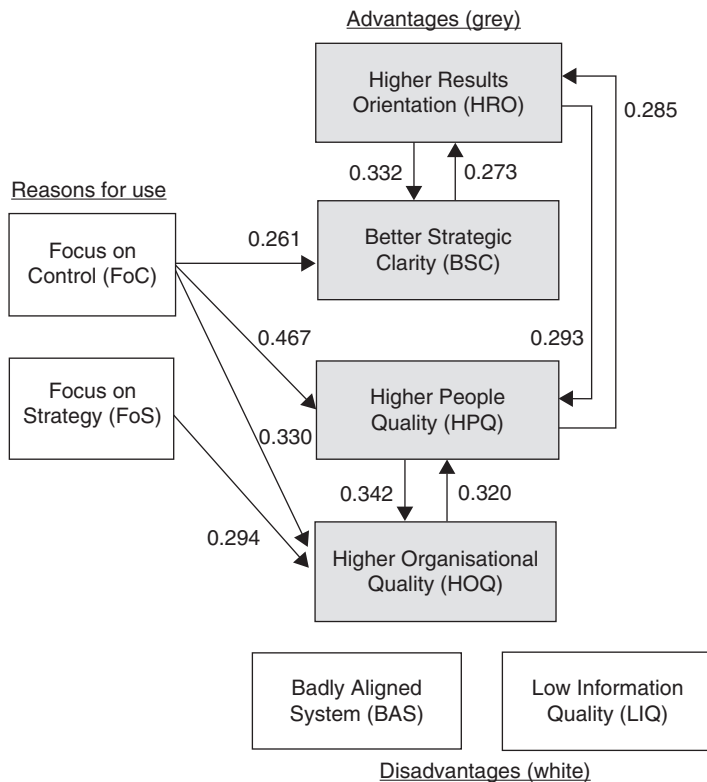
Advantages (grey)

Higher Results Orientation (HRO)

0.285

0.332

0.273

Reasons for use

Focus on Control (FoC)

0.261

Better Strategic Clarity (BSC)

0.467

0.293

Focus on Strategy (FoS)

Higher People Quality (HPQ)

0.330

0.342

0.320

0.294

Higher Organisational Quality (HOQ)

Badly Aligned System (BAS)

Low Information Quality (LIQ)

Disadvantages (white)